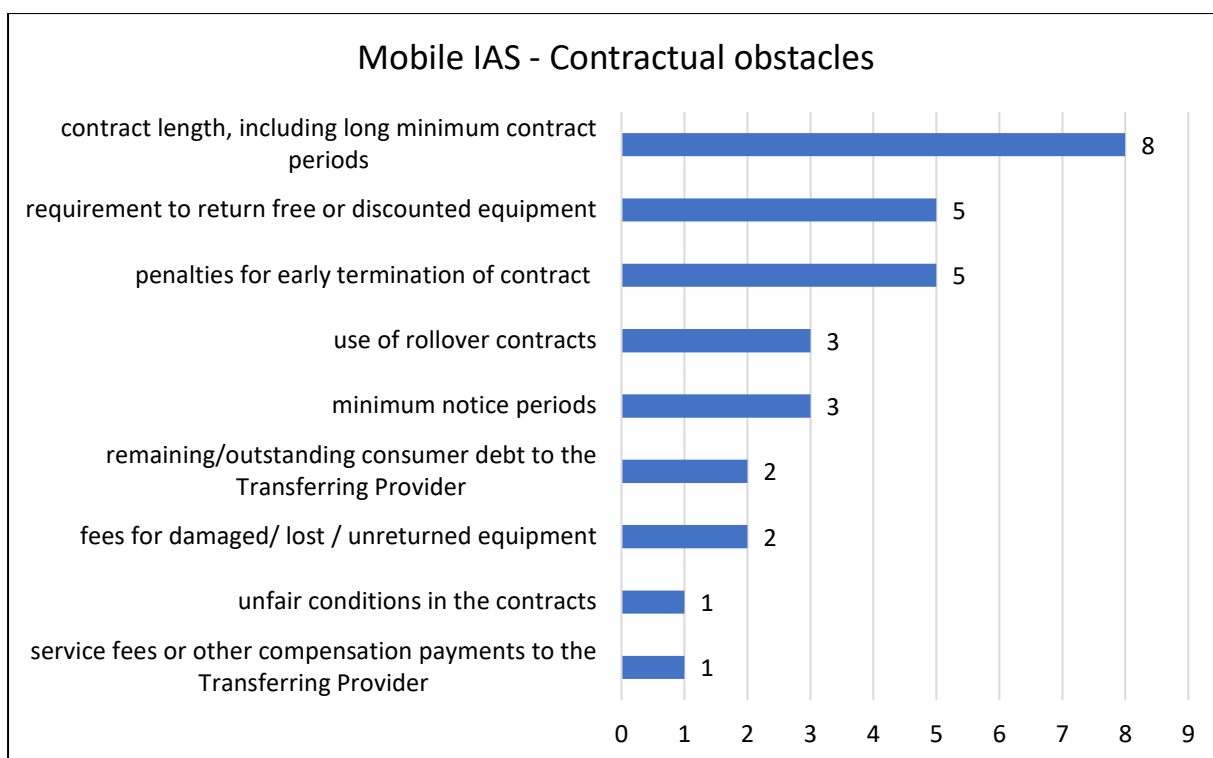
Mobile IAS - Contractual obstacles

| Obstacle | Value |
|---|---|
| contract length, including long minimum contract periods | 8 |
| requirement to return free or discounted equipment | 5 |
| penalties for early termination of contract | 5 |
| use of rollover contracts | 3 |
| minimum notice periods | 3 |
| remaining/outstanding consumer debt to the Transferring Provider | 2 |
| fees for damaged/ lost / unreturned equipment | 2 |
| unfair conditions in the contracts | 1 |
| service fees or other compensation payments to the Transferring Provider | 1 |

0 1 2 3 4 5 6 7 8 9